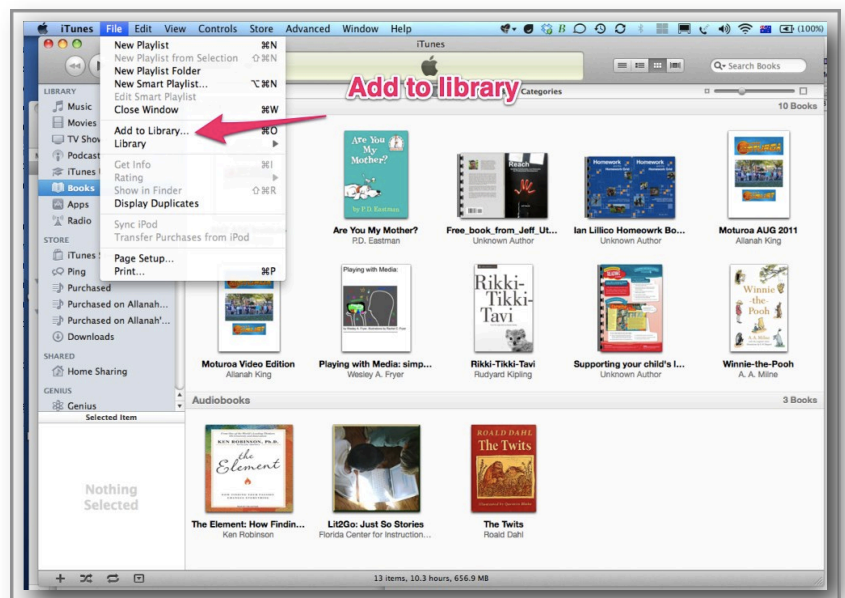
iTunes File Edit View Controls Store Advanced Window Help (100%)

iTunes

New Playlist ⌘N
New Playlist from Selection ⇧⌘N
New Playlist Folder
New Smart Playlist... ⌥⌘N
Edit Smart Playlist
Close Window ⌘W
Add to Library... ⌘O
Library
Get Info ⌘I
Rating
Show in Finder ⇧⌘R
Display Duplicates
Sync iPod
Transfer Purchases from iPod
Page Setup...
Print... ⌘P

Add to library

Search Books

LIBRARY
Music
Movies
TV Shows
Podcasts
iTunes U
Books
Apps
Radio
STORE
iTunes Store
Ping
Purchased
Purchased on Allanah...
Purchased on Allanah'...
Downloads
SHARED
Home Sharing
GENIUS
Genius

Selected Item
Nothing Selected

Categories
10 Books

Are You My Mother?
P.D. Eastman
Free_book_from_Jeff_Ut...
Unknown Author
Ian Lillico Homeowrk Bo...
Unknown Author
Moturoa AUG 2011
Allanah King
Moturoa Video Edition
Allanah King
Playing with Media: simp...
Wesley A. Fryer
Rikki-Tikki-Tavi
Rudyard Kipling
Supporting your child's l...
Unknown Author
Winnie-the-Pooh
A. A. Milne

Audiobooks
3 Books

The Element: How Findin...
Ken Robinson
Lit2Go: Just So Stories
Florida Center for Instruction...
The Twits
Roald Dahl

13 items, 10.3 hours, 656.9 MB